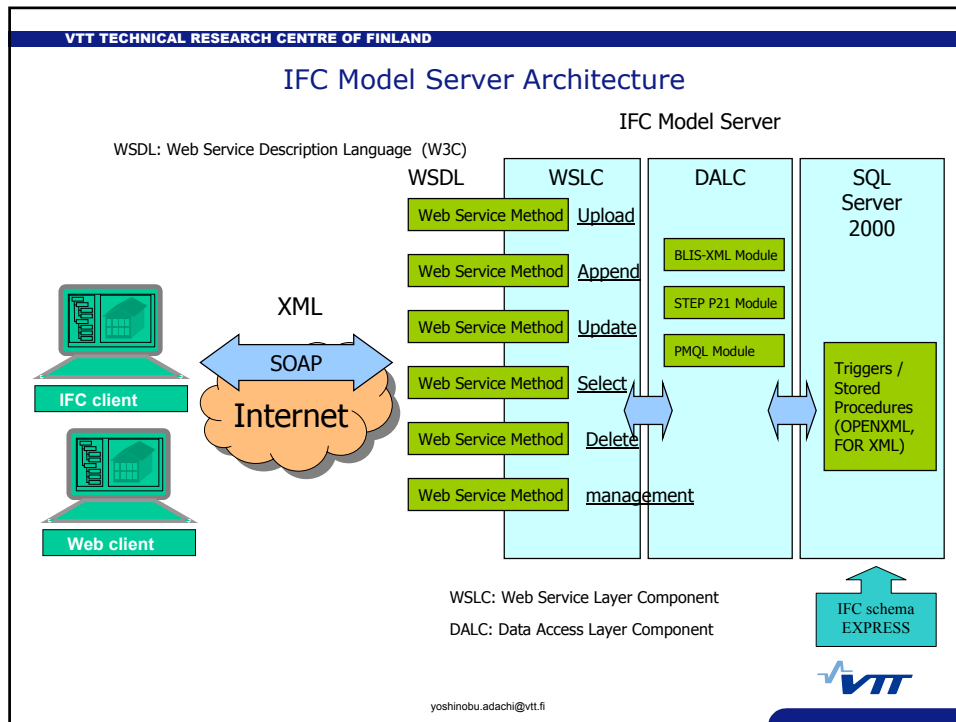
VTT TECHNICAL RESEARCH CENTRE OF FINLAND

IFC Model Server Architecture

IFC Model Server

WSDL: Web Service Description Language (W3C)

WSDL

WSLC

DALC

SQL Server 2000

Web Service Method Upload

Web Service Method Append

Web Service Method Update

Web Service Method Select

Web Service Method Delete

Web Service Method management

BLIS-XML Module

STEP P21 Module

PMQL Module

Triggers / Stored Procedures (OPENXML, FOR XML)

XML

SOAP

Internet

IFC client

Web client

WSLC: Web Service Layer Component

DALC: Data Access Layer Component

IFC schema EXPRESS

VTT

yoshinobu.adachi@vtt.fi